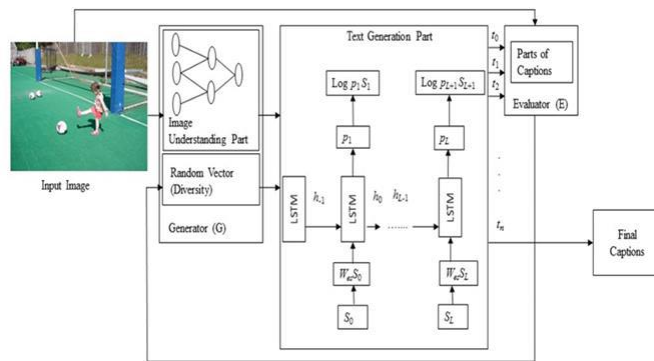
Text Generation Part

Image Understanding Part

Random Vector (Diversity)

Generator (G)

Input Image

LSTM

$h_{-1}$

LSTM

$h_0$

$h_{L-1}$

LSTM

$p_1$

$p_L$

Log $p_1 S_1$

Log $p_{L+1} S_{L+1}$

$W_e S_0$

$W_e S_L$

$S_0$

$S_L$

$t_0$

$t_1$

$t_2$

$t_n$

Parts of Captions

Evaluator (E)

Final Captions